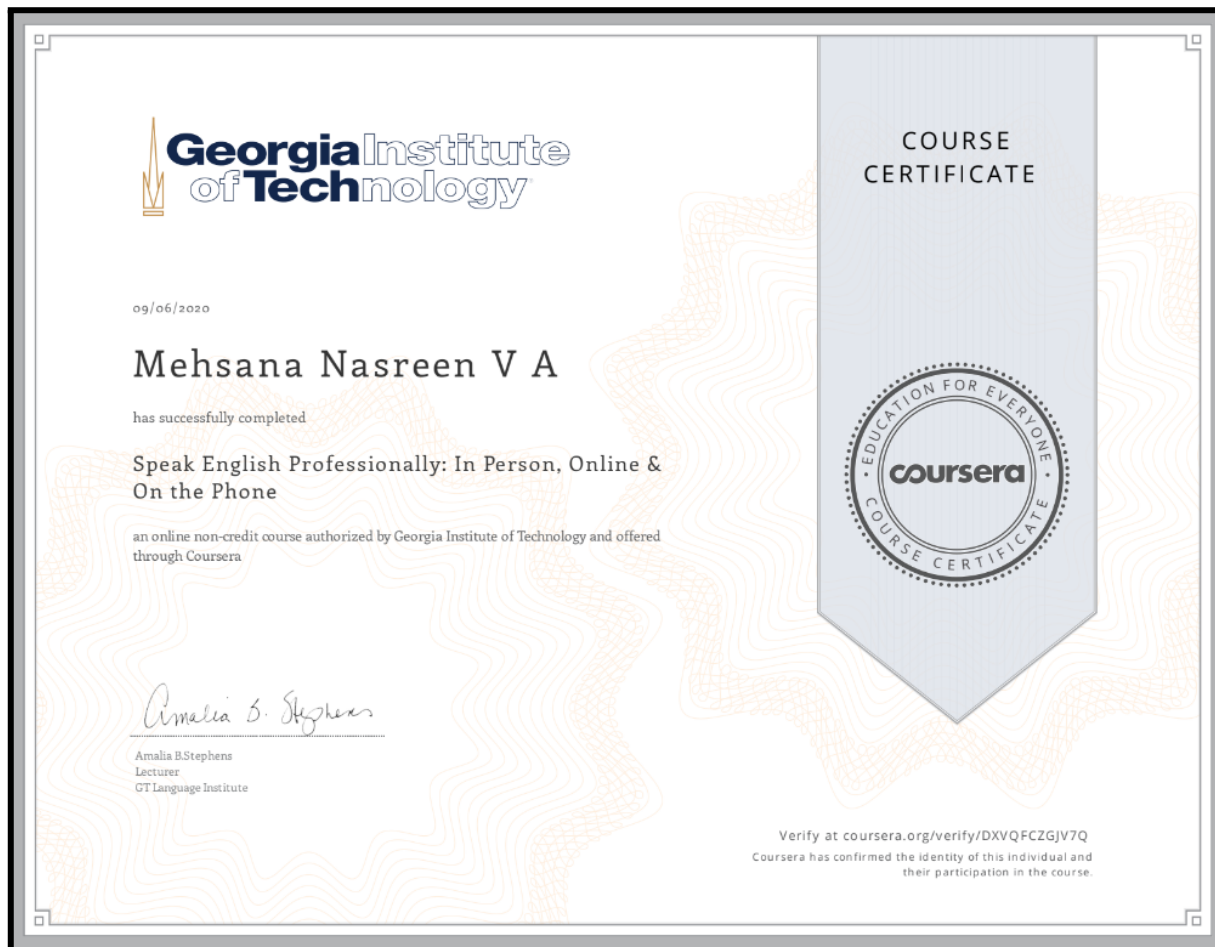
Georgia Institute of Technology

COURSE CERTIFICATE

09/06/2020

Mehsana Nasreen V A

has successfully completed

Speak English Professionally: In Person, Online & On the Phone

an online non-credit course authorized by Georgia Institute of Technology and offered through Coursera

EDUCATION FOR EVERYONE
coursera
COURSE CERTIFICATE

Amalia B. Stephens

Amalia B.Stephens
Lecturer
GT Language Institute

Verify at coursera.org/verify/DXVQFCZGJV7Q
Coursera has confirmed the identity of this individual and their participation in the course.